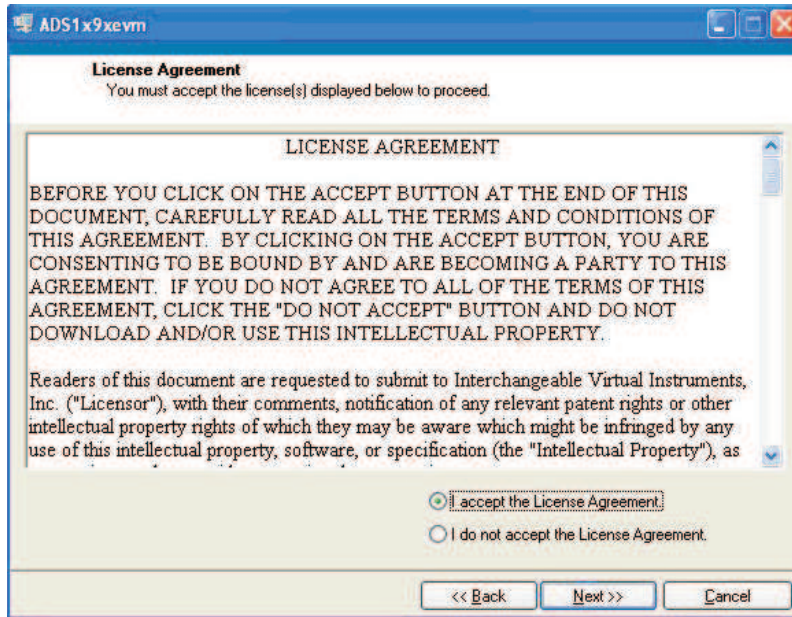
ADS1x9xevm

License Agreement
You must accept the license(s) displayed below to proceed.

LICENSE AGREEMENT

BEFORE YOU CLICK ON THE ACCEPT BUTTON AT THE END OF THIS DOCUMENT, CAREFULLY READ ALL THE TERMS AND CONDITIONS OF THIS AGREEMENT. BY CLICKING ON THE ACCEPT BUTTON, YOU ARE CONSENTING TO BE BOUND BY AND ARE BECOMING A PARTY TO THIS AGREEMENT. IF YOU DO NOT AGREE TO ALL OF THE TERMS OF THIS AGREEMENT, CLICK THE "DO NOT ACCEPT" BUTTON AND DO NOT DOWNLOAD AND/OR USE THIS INTELLECTUAL PROPERTY.

Readers of this document are requested to submit to Interchangeable Virtual Instruments, Inc. ("Licensor"), with their comments, notification of any relevant patent rights or other intellectual property rights of which they may be aware which might be infringed by any use of this intellectual property, software, or specification (the "Intellectual Property"), as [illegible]

I accept the License Agreement.
I do not accept the License Agreement.

<< Back
Next >>
Cancel